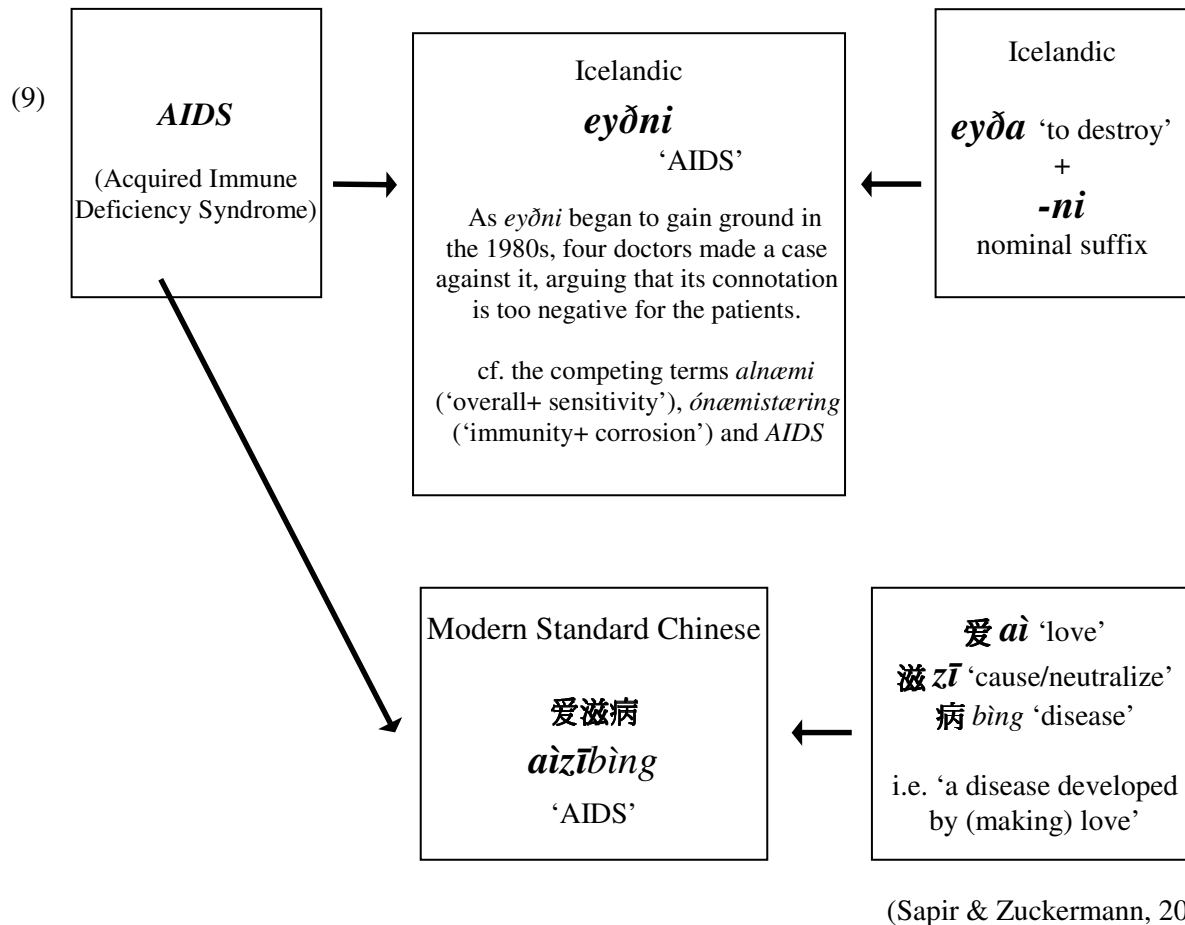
(9)

*AIDS*

(Acquired Immune Deficiency Syndrome)

Icelandic

***eyðni***

'AIDS'

As *eyðni* began to gain ground in the 1980s, four doctors made a case against it, arguing that its connotation is too negative for the patients.

cf. the competing terms *alnæmi* ('overall+ sensitivity'), *ónæmistæring* ('immunity+ corrosion') and *AIDS*

Icelandic

***eyða*** 'to destroy'
+
***-ni***
nominal suffix

Modern Standard Chinese

爱滋病

***aìzībìng***

'AIDS'

爱 ***aì*** 'love'
滋 *zī* 'cause/neutralize'
病 *bing* 'disease'

i.e. 'a disease developed by (making) love'

(Sapir & Zuckermann, 20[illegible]